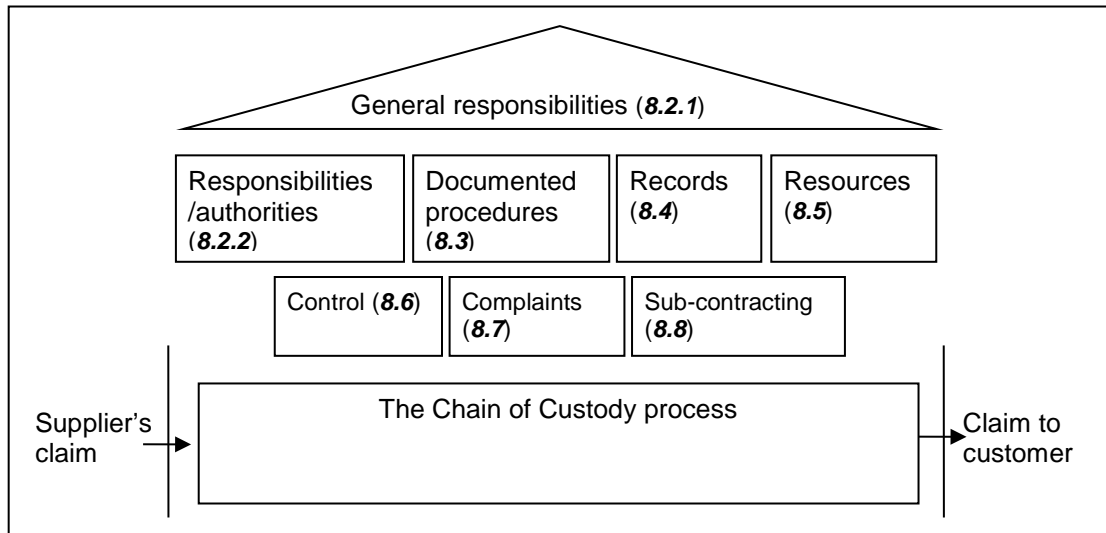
General responsibilities (8.2.1)

Responsibilities /authorities (8.2.2)

Documented procedures (8.3)

Records (8.4)

Resources (8.5)

Control (8.6)

Complaints (8.7)

Sub-contracting (8.8)

Supplier's claim

The Chain of Custody process

Claim to customer